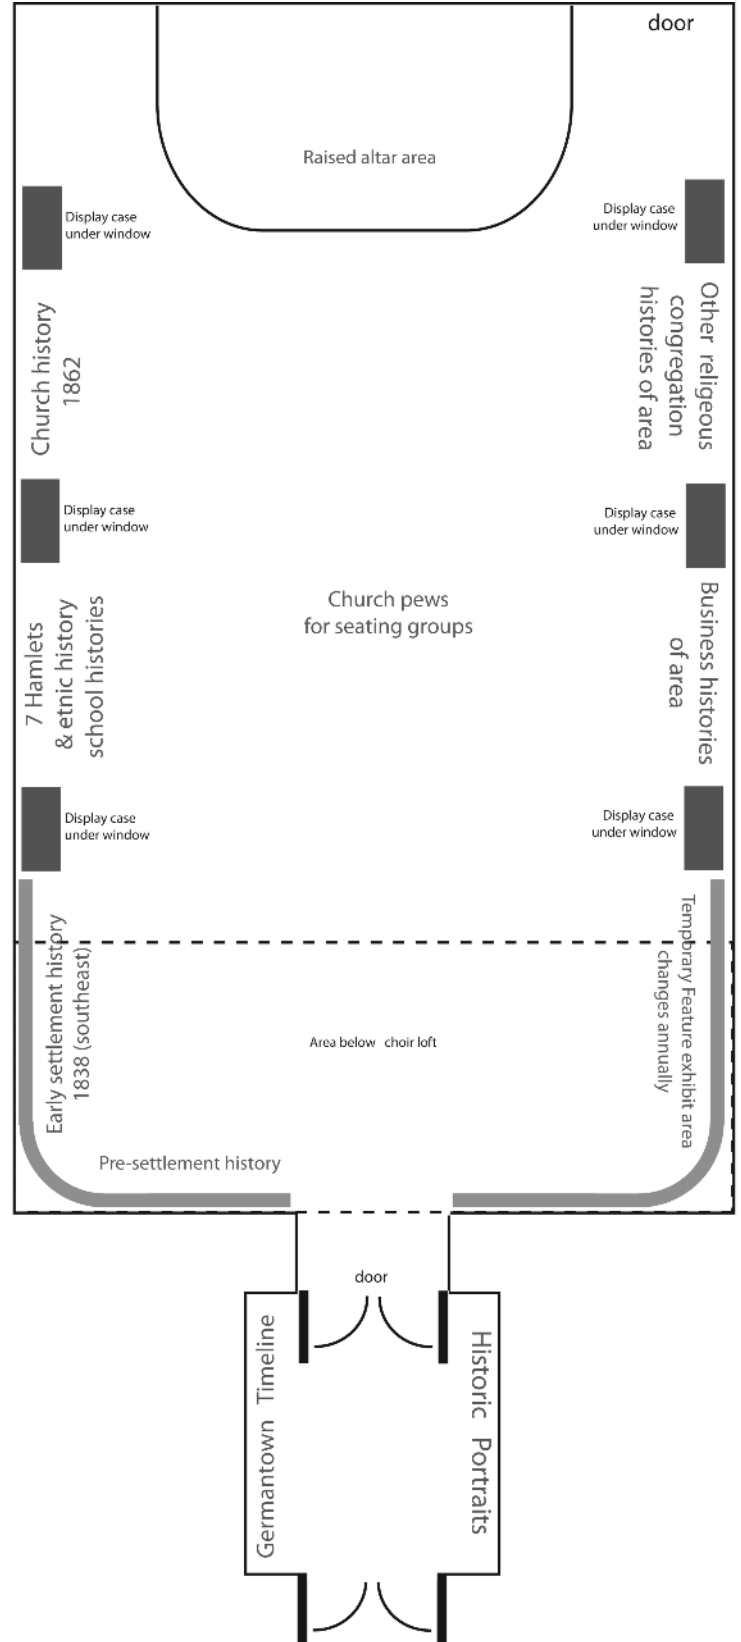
door

Raised altar area

Display case under window

Display case under window

Church history 1862

Other religeous congregation histories of area

Display case under window

Display case under window

Church pews for seating groups

7 Hamlets & etnic history school histories

Business histories of area

Display case under window

Display case under window

Early settlement history 1838 (southeast)

Area below choir loft

Temporary Feature exhibit area changes annually

Pre-settlement history

door

Germantown Timeline

Historic Portraits